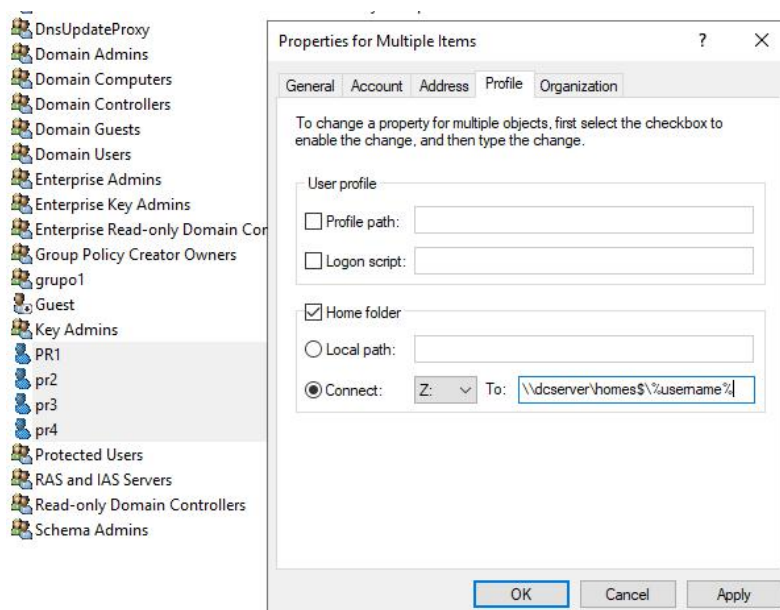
DnsUpdateProxy
Domain Admins
Domain Computers
Domain Controllers
Domain Guests
Domain Users
Enterprise Admins
Enterprise Key Admins
Enterprise Read-only Domain Cor
Group Policy Creator Owners
grupo1
Guest
Key Admins
PR1
pr2
pr3
pr4
Protected Users
RAS and IAS Servers
Read-only Domain Controllers
Schema Admins

Properties for Multiple Items
?
×

General | Account | Address | Profile | Organization

To change a property for multiple objects, first select the checkbox to enable the change, and then type the change.

User profile
Profile path:
Logon script:

Home folder
Local path:
Connect: Z: To: \\dcserver\homes$\%username%

OK
Cancel
Apply